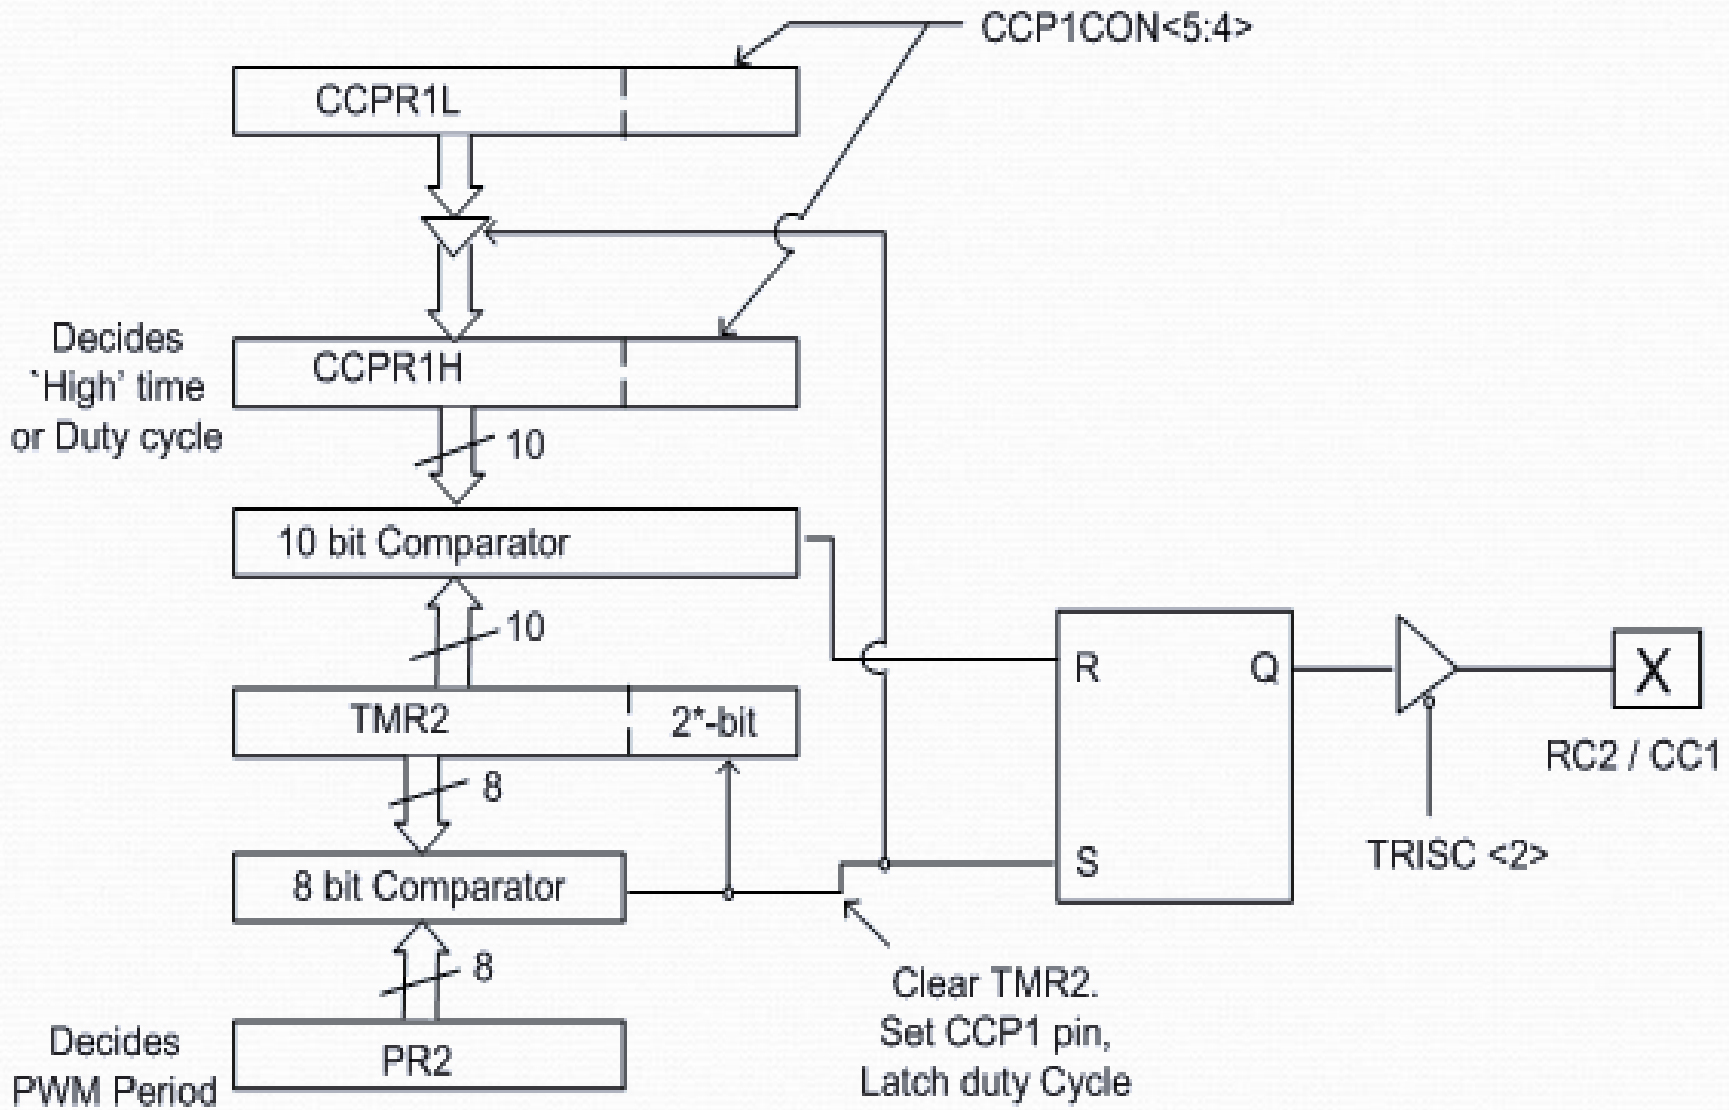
CCP1CON<5:4>

CCPR1L

Decides 'High' time or Duty cycle

CCPR1H

10

10 bit Comparator

10

TMR2

2*-bit

8

8 bit Comparator

8

Decides PWM Period

PR2

R

Q

S

X

RC2 / CC1

TRISC <2>

Clear TMR2. Set CCP1 pin, Latch duty Cycle